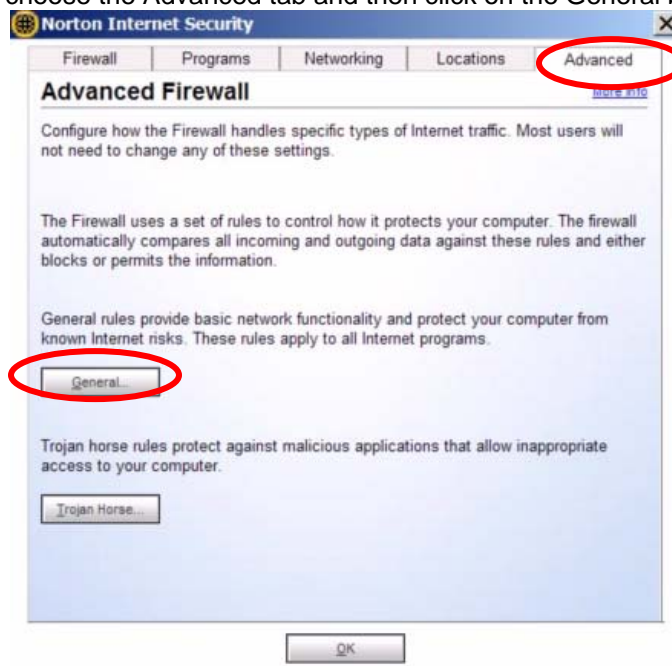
choose the Advanced tab and then click on the General

Norton Internet Security

Firewall | Programs | Networking | Locations | Advanced

Advanced Firewall

More Info

Configure how the Firewall handles specific types of Internet traffic. Most users will not need to change any of these settings.

The Firewall uses a set of rules to control how it protects your computer. The firewall automatically compares all incoming and outgoing data against these rules and either blocks or permits the information.

General rules provide basic network functionality and protect your computer from known Internet risks. These rules apply to all Internet programs.

General...

Trojan horse rules protect against malicious applications that allow inappropriate access to your computer.

Trojan Horse...

OK